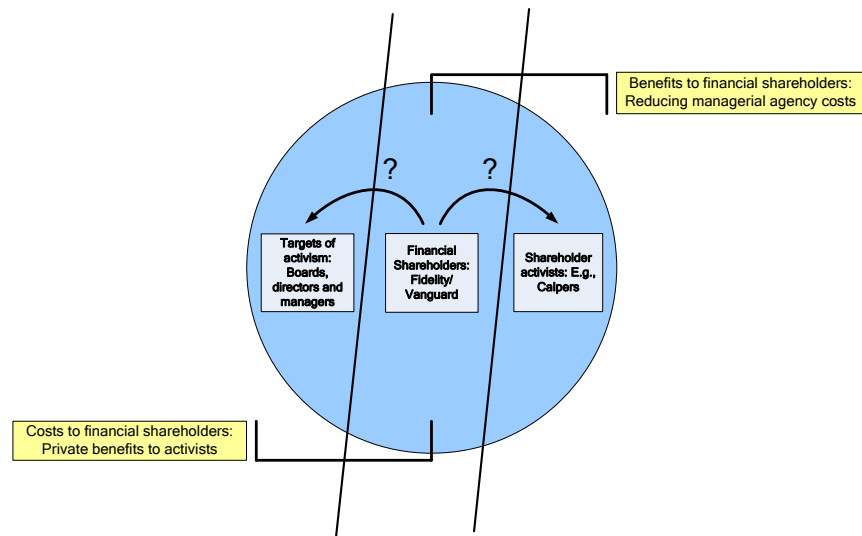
Benefits to financial shareholders: Reducing managerial agency costs

?

?

Targets of activism: Boards, directors and managers

Financial Shareholders: Fidelity/ Vanguard

Shareholder activists: E.g., Calpers

Costs to financial shareholders: Private benefits to activists